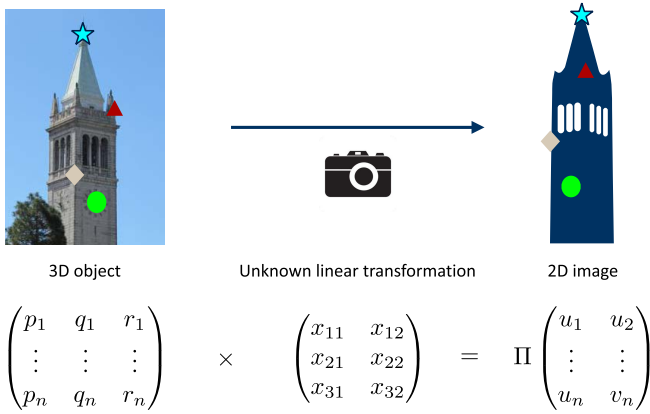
3D object

Unknown linear transformation

2D image

$\begin{pmatrix} p_1 & q_1 & r_1 \\ \vdots & \vdots & \vdots \\ p_n & q_n & r_n \end{pmatrix} \times \begin{pmatrix} x_{11} & x_{12} \\ x_{21} & x_{22} \\ x_{31} & x_{32} \end{pmatrix} = \Pi \begin{pmatrix} u_1 & u_2 \\ \vdots & \vdots \\ u_n & v_n \end{pmatrix}$